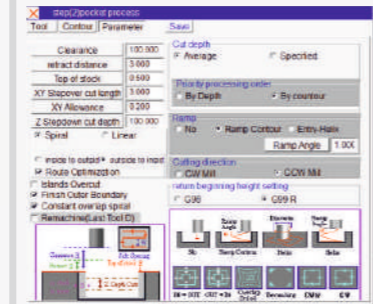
step(2)pocket process

Tool | Contour | Parameter | Save

Clearance 100.000
retract distance 3.000
Top of stock 0.500
XY Stepover cut length 3.000
XY Allowance 0.200
Z Stepdown cut depth 100.000

Spiral Linear

inside to outside outside to inside
Route Optimization
Islands Overcut
Finish Outer Boundary
Constant overlap spiral
Remachine(Last Tool D)

Cut depth
Average Specified

Priority processing order
By Depth By countour

Ramp
No Ramp Contour Entry-Hole
Ramp Angle 1.00

Cutting direction
CW Mill CCW Mill

return beginning height setting
G98 G99 R

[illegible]